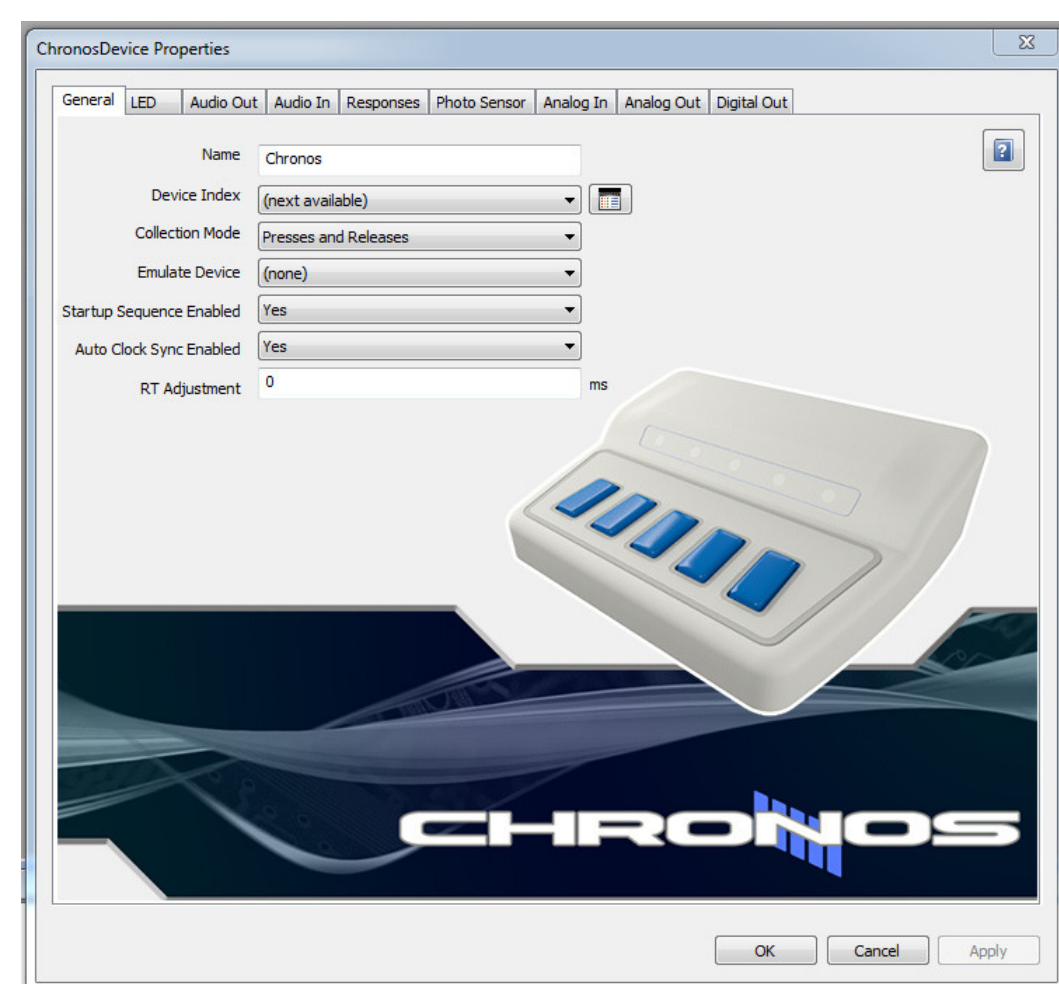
ChronosDevice Properties

General | LED | Audio Out | Audio In | Responses | Photo Sensor | Analog In | Analog Out | Digital Out

Name Chronos

Device Index (next available)

Collection Mode Presses and Releases

Emulate Device (none)

Startup Sequence Enabled Yes

Auto Clock Sync Enabled Yes

RT Adjustment 0 ms

CHRONOS

OK Cancel Apply